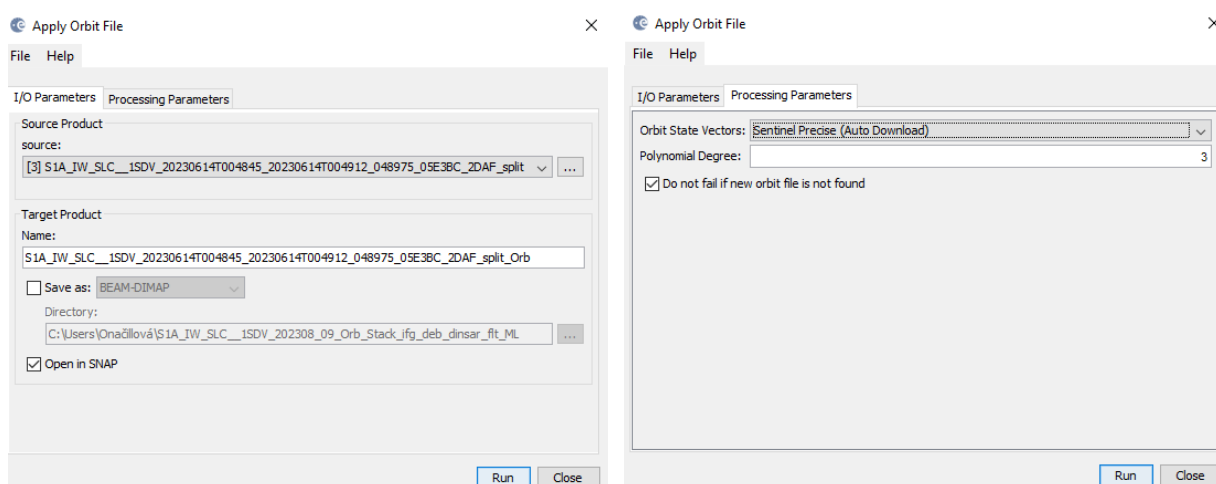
Apply Orbit File ×
File Help
I/O Parameters | Processing Parameters
Source Product
source:
[3] S1A_IW_SLC__1SDV_20230614T004845_20230614T004912_048975_05E3BC_2DAF_split ...
Target Product
Name:
S1A_IW_SLC__1SDV_20230614T004845_20230614T004912_048975_05E3BC_2DAF_split_Orb
Save as: BEAM-DIMAP
Directory:
C:\Users\Onačillová\S1A_IW_SLC__1SDV_202308_09_Orb_Stack_ifg_deb_dinsar_flt_ML ...
Open in SNAP
Run Close

Apply Orbit File ×
File Help
I/O Parameters | Processing Parameters
Orbit State Vectors: Sentinel Precise (Auto Download)
Polynomial Degree: 3
Do not fail if new orbit file is not found
Run Close